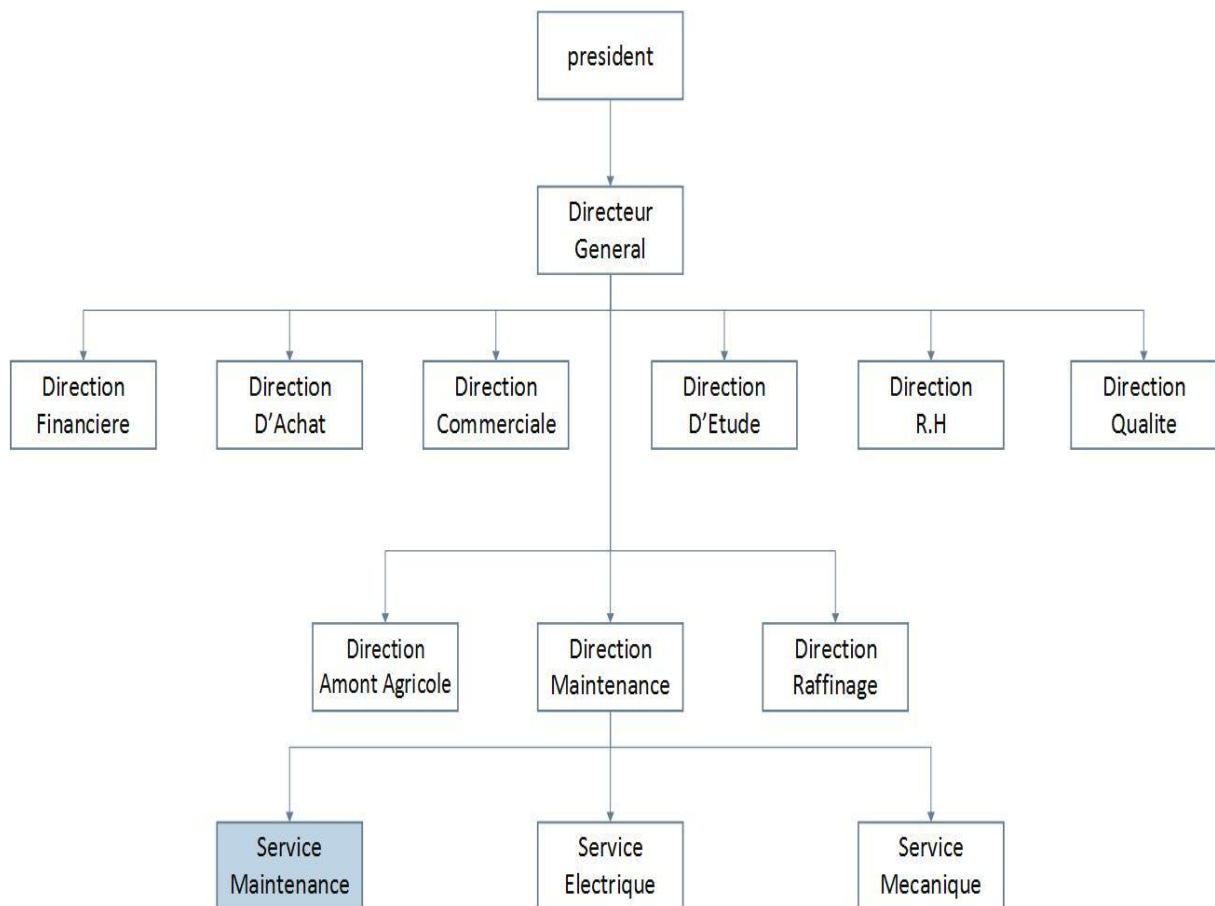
president

Directeur General

Direction Financiere

Direction D'Achat

Direction Commerciale

Direction D'Etude

Direction R.H

Direction Qualite

Direction Amont Agricole

Direction Maintenance

Direction Raffinage

Service Maintenance

Service Electrique

Service Mecanique